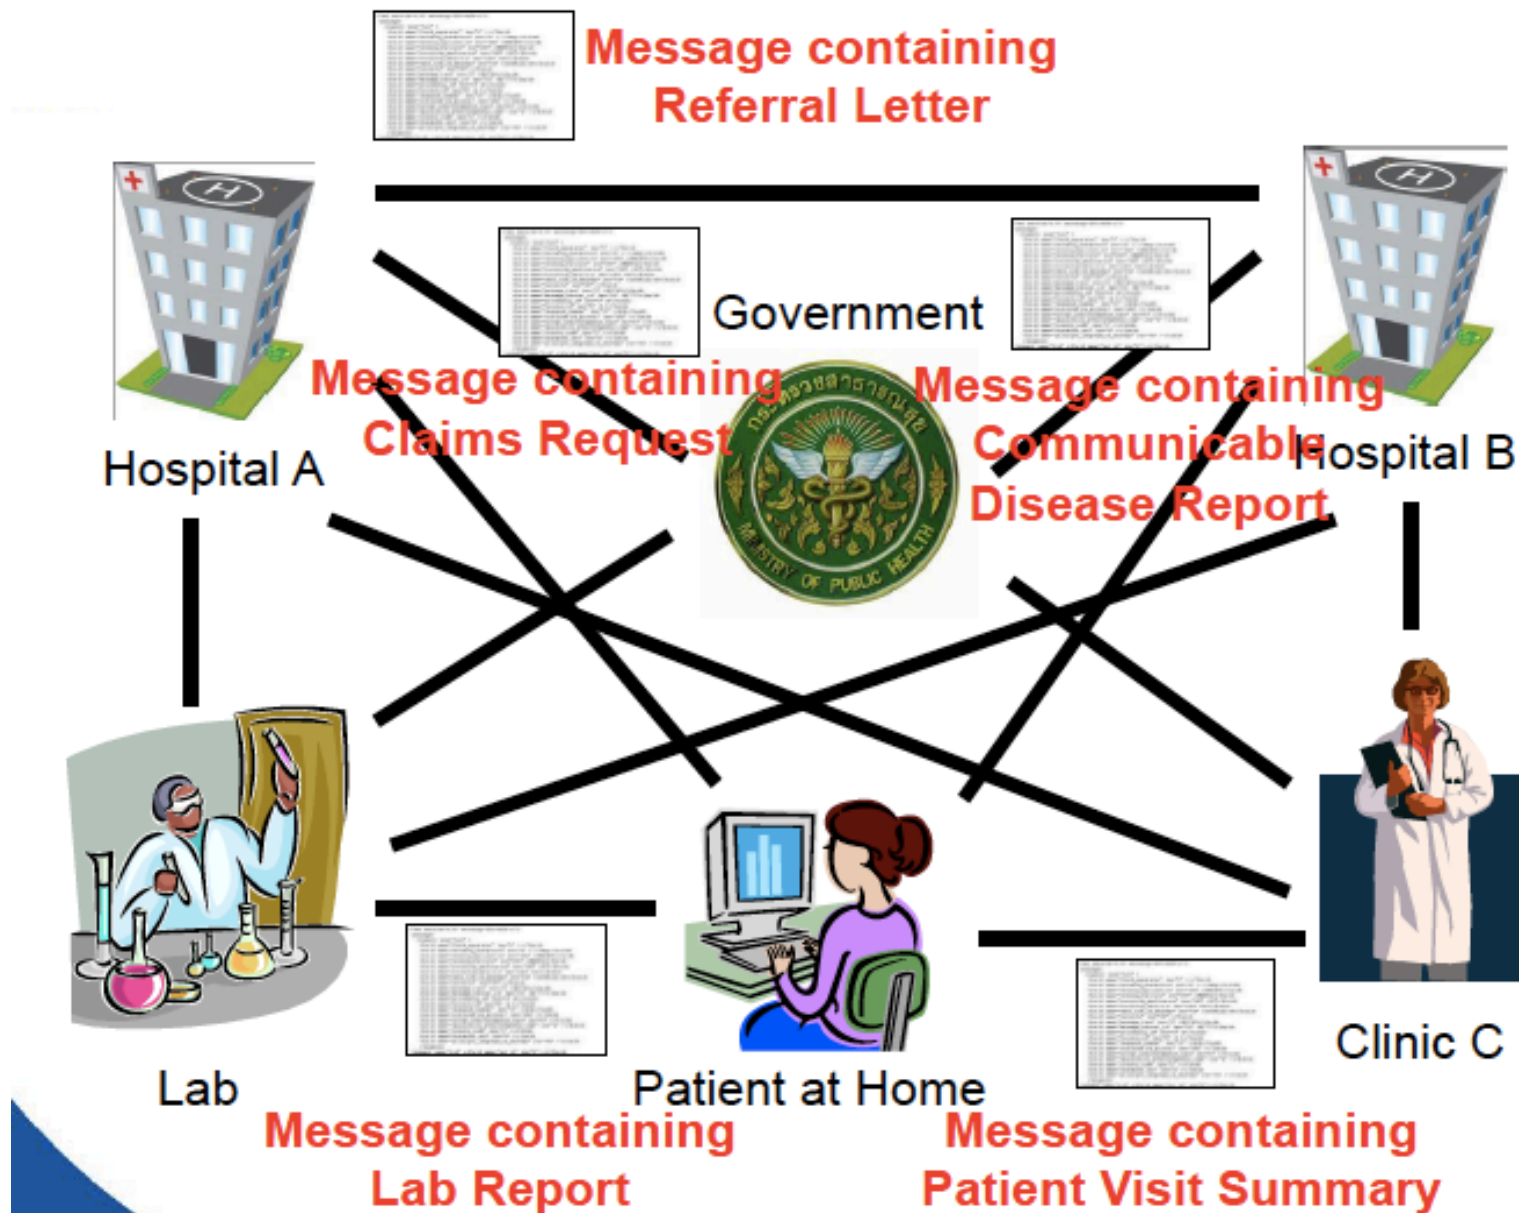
Message containing Referral Letter

Government

Message containing Claims Request

Message containing Communicable Disease Report

Hospital A

Hospital B

Lab

Patient at Home

Clinic C

Message containing Lab Report

Message containing Patient Visit Summary

MINISTRY OF PUBLIC HEALTH